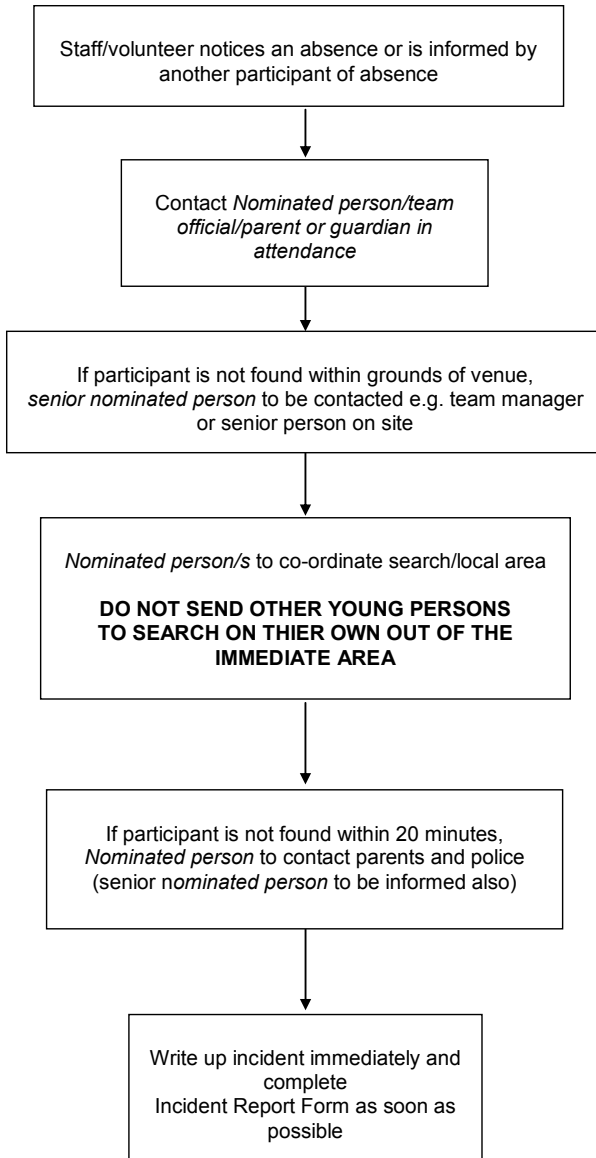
Staff/volunteer notices an absence or is informed by another participant of absence

Contact *Nominated person/team official/parent or guardian in attendance*

If participant is not found within grounds of venue, *senior nominated person* to be contacted e.g. team manager or senior person on site

*Nominated person/s* to co-ordinate search/local area

**DO NOT SEND OTHER YOUNG PERSONS TO SEARCH ON THIER OWN OUT OF THE IMMEDIATE AREA**

If participant is not found within 20 minutes, *Nominated person* to contact parents and police (senior n*ominated person* to be informed also)

Write up incident immediately and complete
Incident Report Form as soon as possible